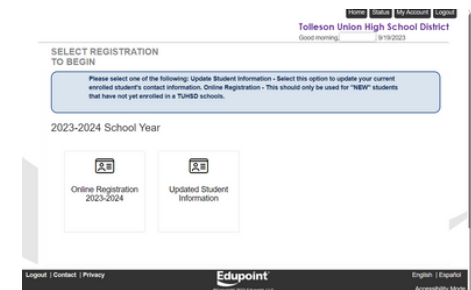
Home Status My Account Logout

Tolleson Union High School District

Good morning, 9/19/2023

SELECT REGISTRATION TO BEGIN

Please select one of the following: Update Student Information - Select this option to update your current enrolled student's contact information. Online Registration - This should only be used for "NEW" students that have not yet enrolled in a TUHSD schools.

2023-2024 School Year

Online Registration 2023-2024

Updated Student Information

Logout | Contact | Privacy

Edupoint

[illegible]

English | Español

Accessibility Mode